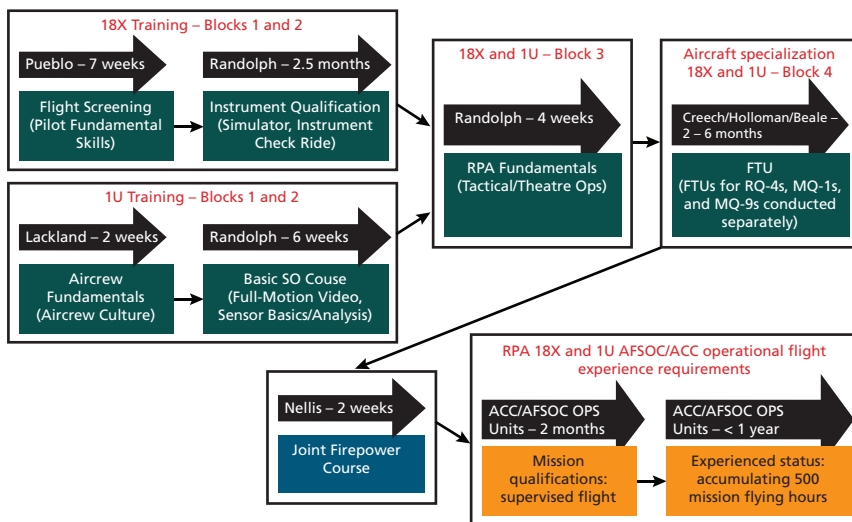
18X Training – Blocks 1 and 2

Pueblo – 7 weeks

Flight Screening (Pilot Fundamental Skills)

Randolph – 2.5 months

Instrument Qualification (Simulator, Instrument Check Ride)

1U Training – Blocks 1 and 2

Lackland – 2 weeks

Aircrew Fundamentals (Aircrew Culture)

Randolph – 6 weeks

Basic SO Couse (Full-Motion Video, Sensor Basics/Analysis)

18X and 1U – Block 3

Randolph – 4 weeks

RPA Fundamentals (Tactical/Theatre Ops)

Aircraft specialization 18X and 1U – Block 4

Creech/Holloman/Beale – 2 – 6 months

FTU (FTUs for RQ-4s, MQ-1s, and MQ-9s conducted separately)

Nellis – 2 weeks

Joint Firepower Course

RPA 18X and 1U AFSOC/ACC operational flight experience requirements

ACC/AFSOC OPS Units – 2 months

Mission qualifications: supervised flight

ACC/AFSOC OPS Units – < 1 year

Experienced status: accumulating 500 mission flying hours